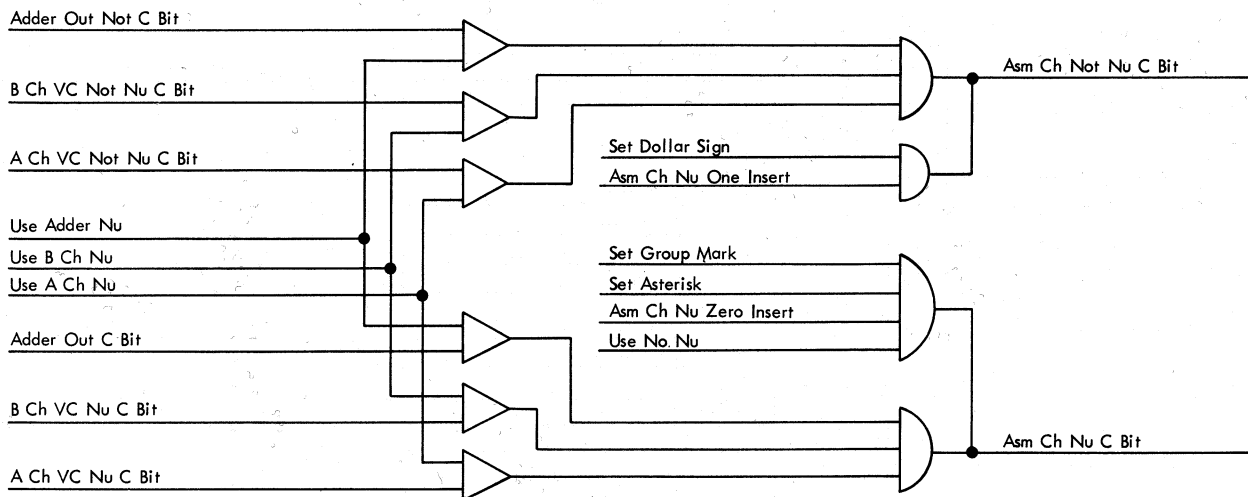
Adder Out Not C Bit
B Ch VC Not Nu C Bit
A Ch VC Not Nu C Bit
Use Adder Nu
Use B Ch Nu
Use A Ch Nu
Adder Out C Bit
B Ch VC Nu C Bit
A Ch VC Nu C Bit
Set Dollar Sign
Asm Ch Nu One Insert
Set Group Mark
Set Asterisk
Asm Ch Nu Zero Insert
Use No. Nu
Asm Ch Not Nu C Bit
Asm Ch Nu C Bit